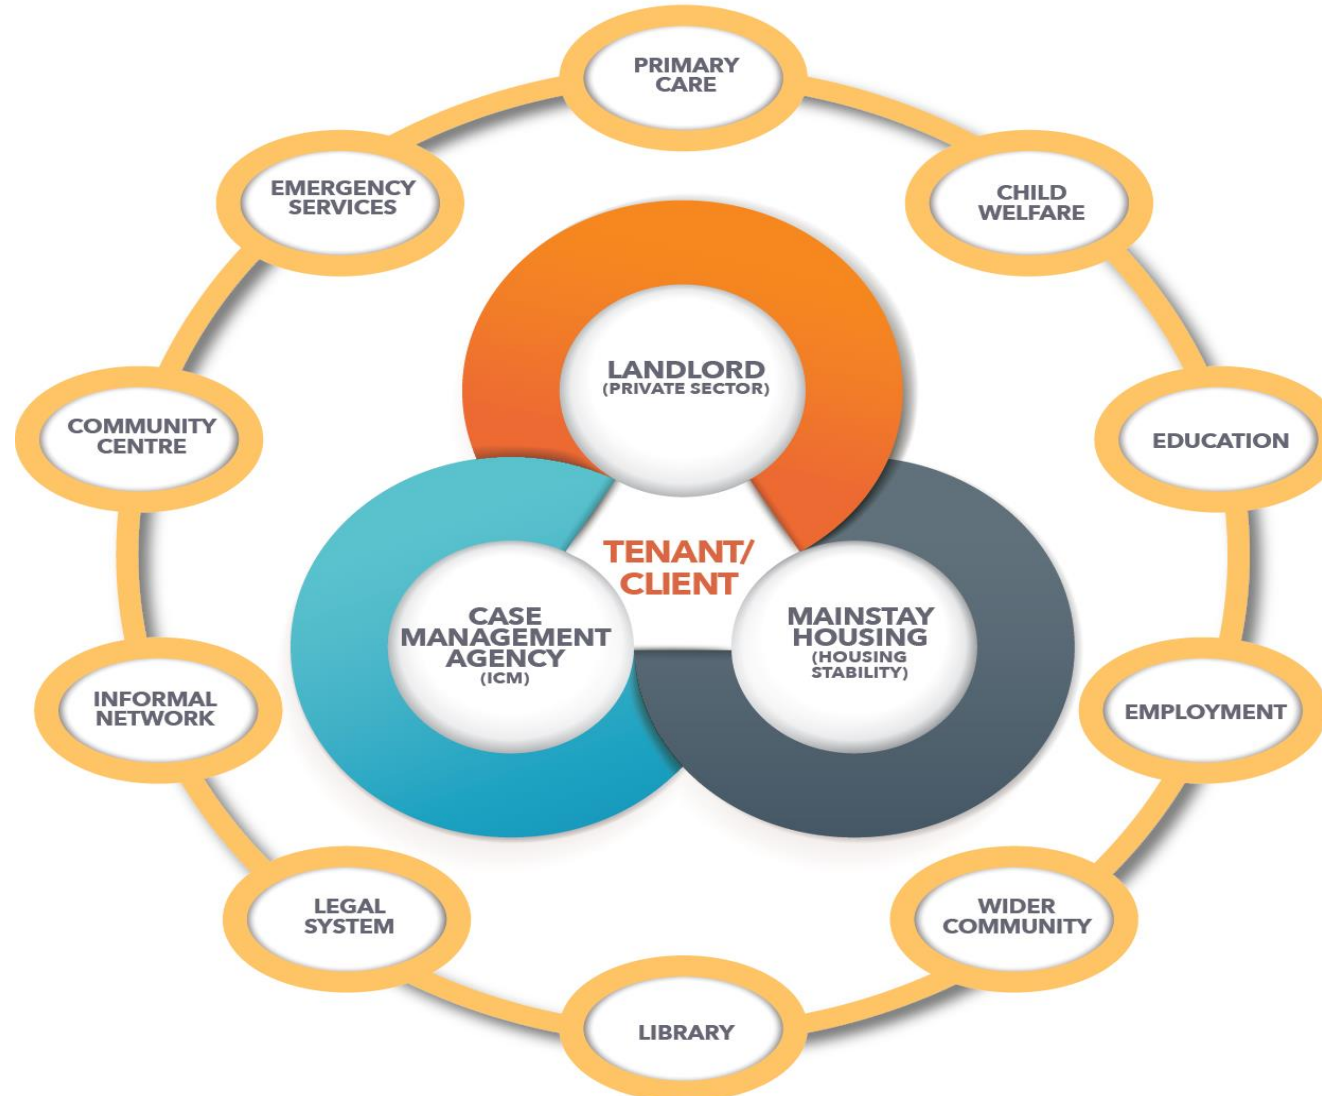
PRIMARY CARE

CHILD WELFARE

EDUCATION

EMPLOYMENT

WIDER COMMUNITY

LIBRARY

LEGAL SYSTEM

INFORMAL NETWORK

COMMUNITY CENTRE

EMERGENCY SERVICES

LANDLORD
(PRIVATE SECTOR)

TENANT/ CLIENT

CASE MANAGEMENT AGENCY
(ICM)

MAINSTAY HOUSING
(HOUSING STABILITY)